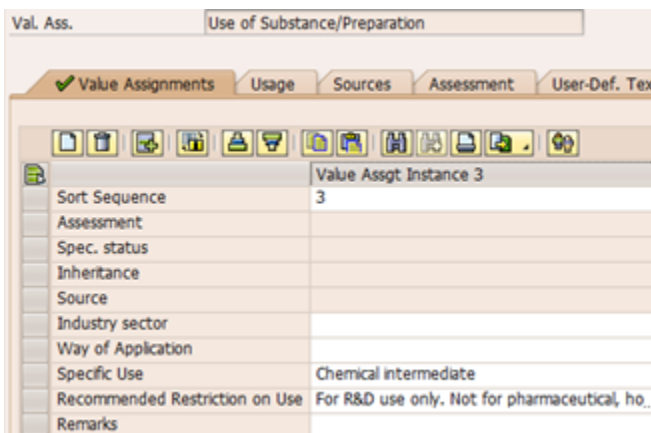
Val. Ass. Use of Substance/Preparation

Value Assignments | Usage | Sources | Assessment | User-Def. Tex

|  | Value Assgt Instance 3 |
|---|---|
| Sort Sequence | 3 |
| Assessment |  |
| Spec. status |  |
| Inheritance |  |
| Source |  |
| Industry sector |  |
| Way of Application |  |
| Specific Use | Chemical intermediate |
| Recommended Restriction on Use | For R&D use only. Not for pharmaceutical, ho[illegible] |
| Remarks |  |